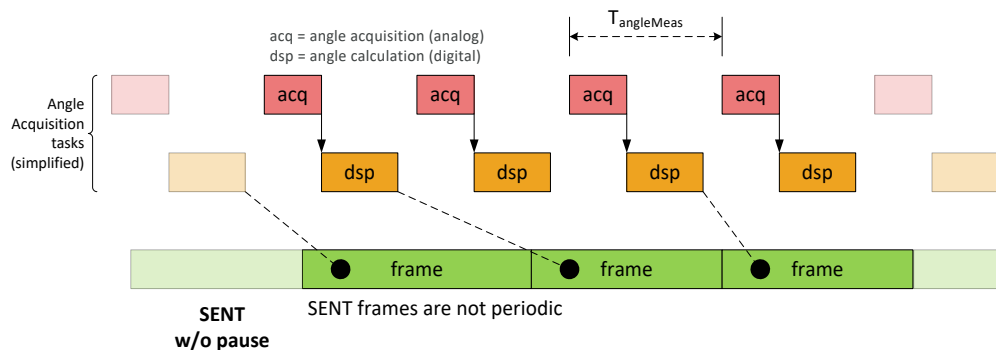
acq = angle acquisition (analog)
dsp = angle calculation (digital)

$T_{angleMeas}$

Angle Acquisition tasks (simplified)

acq
acq
acq
acq

dsp
dsp
dsp
dsp

frame
frame
frame

SENT frames are not periodic

SENT
w/o pause